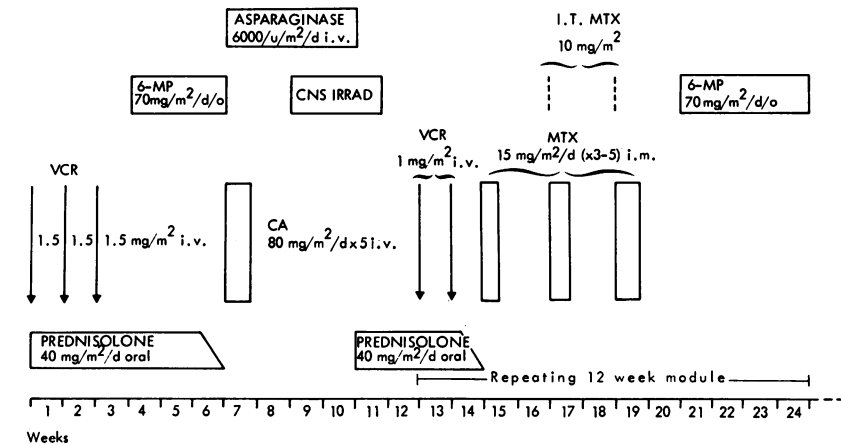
ASPARAGINASE
6000/u/m$^2$/d i.v.

I.T. MTX
10 mg/m$^2$

6-MP
70mg/m$^2$/d/o

CNS IRRAD

6-MP
70mg/m$^2$/d/o

VCR

VCR
1 mg/m$^2$ i.v.

MTX
15 mg/m$^2$/d (x3-5) i.m.

1.5 1.5 1.5 mg/m$^2$ i.v.

CA
80 mg/m$^2$/d x 5 i.v.

PREDNISOLONE
40 mg/m$^2$/d oral

PREDNISOLONE
40 mg/m$^2$/d oral

Repeating 12 week module

1 2 3 4 5 6 7 8 9 10 11 12 13 14 15 16 17 18 19 20 21 22 23 24

Weeks